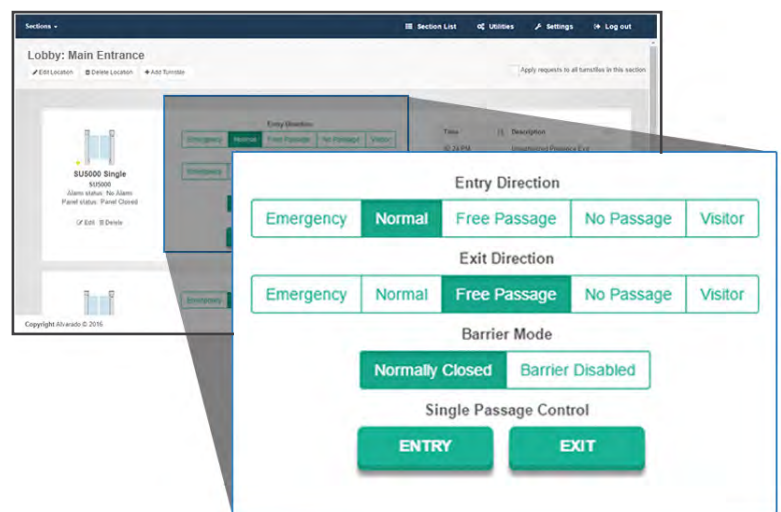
Sections ▾

Section List Utilities Settings Log out

Lobby: Main Entrance

Edit Location Delete Location + Add Turnstile

Apply requests to all turnstiles in this section

SU5000 Single
SU5000
Alarm status: No Alarm
Panel status: Panel Closed

Edit Delete

Entry Direction

Emergency Normal Free Passage No Passage Visitor

Emergency

Time Description

10:24 PM Unauthorized Presence Exit

Emergency

Copyright Alvarado © 2016

Entry Direction

Emergency Normal Free Passage No Passage Visitor

Exit Direction

Emergency Normal Free Passage No Passage Visitor

Barrier Mode

Normally Closed Barrier Disabled

Single Passage Control

ENTRY EXIT